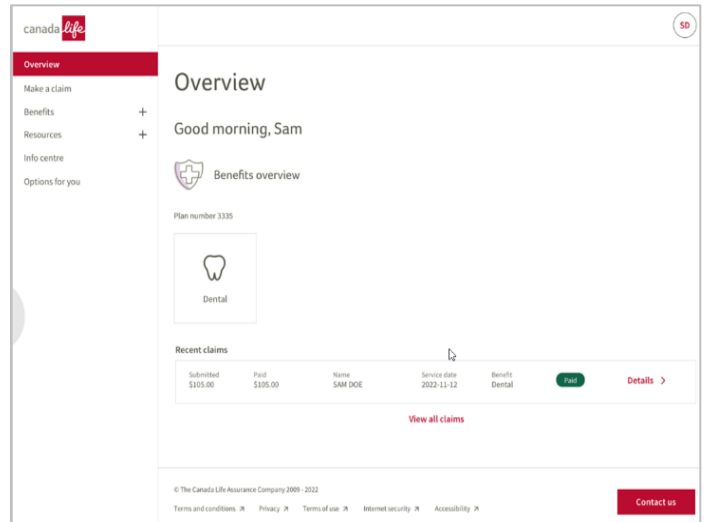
canada life

SD

Overview
Make a claim
Benefits +
Resources +
Info centre
Options for you

Overview

Good morning, Sam

Benefits overview

Plan number 3335

Dental

Recent claims

| Submitted | Paid | Name | Service date | Benefit | | |
|---|---|---|---|---|---|---|
| $105.00 | $105.00 | SAM DOE | 2022-11-12 | Dental | Paid | Details > |

View all claims

© The Canada Life Assurance Company 2009 - 2022

Terms and conditions ↗ Privacy ↗ Terms of use ↗ Internet security ↗ Accessibility ↗

Contact us